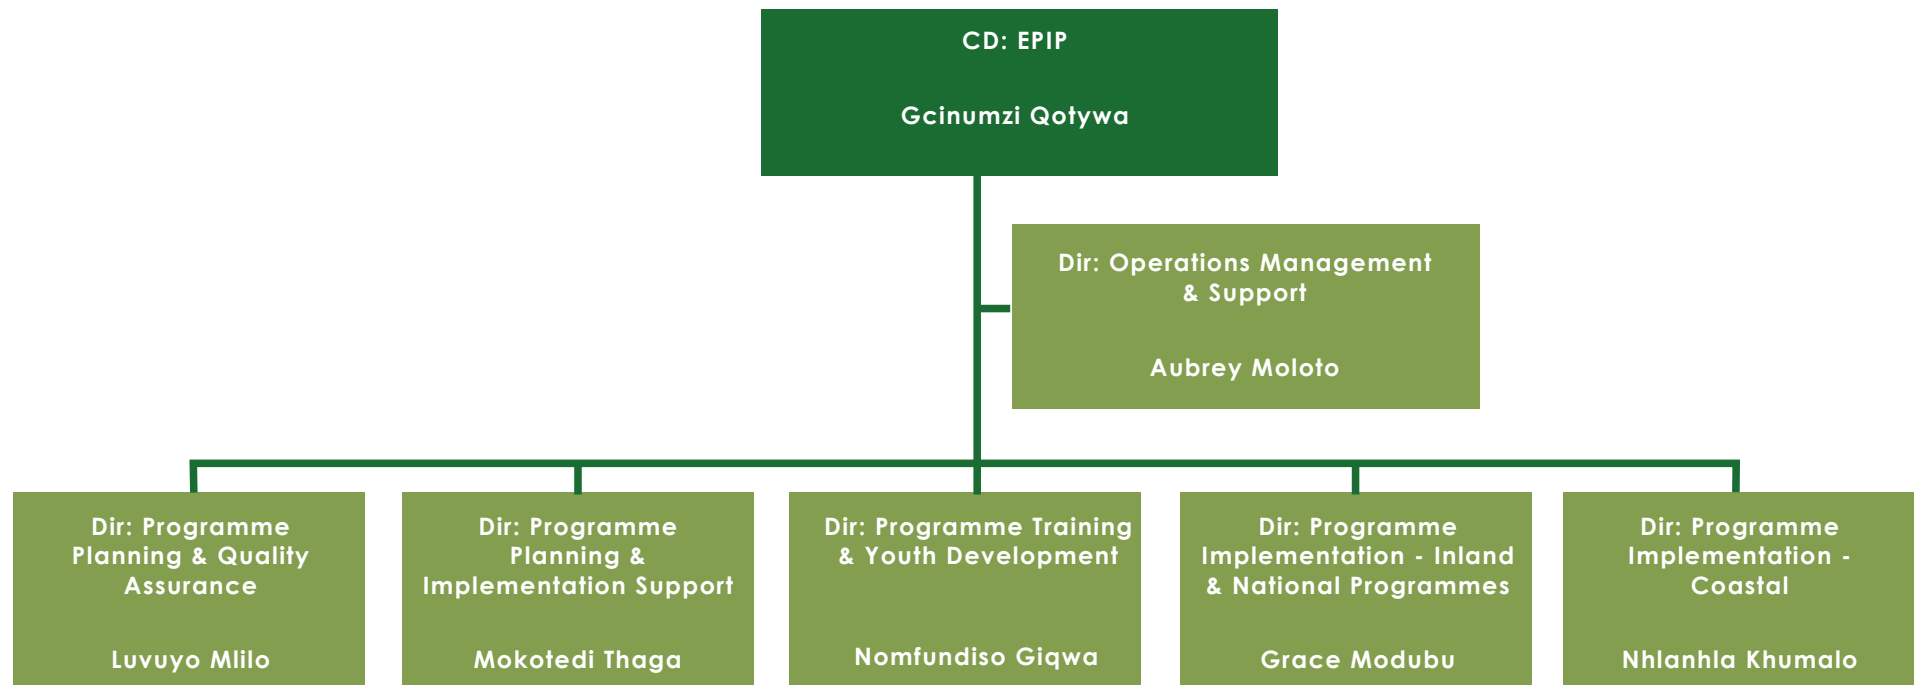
CD: EPIP

Gcinumzi Qotywa

Dir: Operations Management & Support

Aubrey Moloto

Dir: Programme Planning & Quality Assurance

Luvuyo Mlilo

Dir: Programme Planning & Implementation Support

Mokotedi Thaga

Dir: Programme Training & Youth Development

Nomfundiso Giqwa

Dir: Programme Implementation - Inland & National Programmes

Grace Modubu

Dir: Programme Implementation - Coastal

Nhlanhla Khumalo